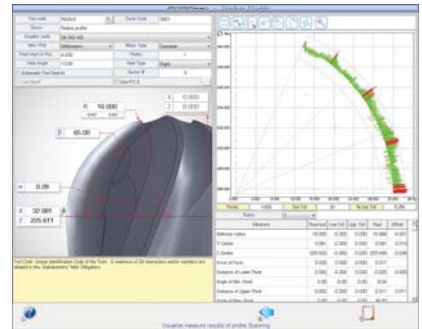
Tool code
Quick Code
Object
Radius profile
Adapter code
Unit
Millimeters
Rotation speed
Radius
Helix Angle
Tool Type
Right
Automatic Tool Search
Sector
R
16.000
X
0.0000
Z
0.0000
65.00
0.26
X
32.001
Z
205.011
Tool Code: Unique identification Code of the Tools. A sequence of 20 characters and/or numbers are allowed in this 'Alphanumeric' field. Obligatory.
Measure
Nominal
Low Tol.
Upp. Tol.
Real
Offset
Reference radius
16.000
0.000
0.000
15.999
X Center
0.000
Z Center
205.000
Error of Form
0.000
0.000
0.000
0.017
Distance of Lower Point
Angle of Nor. Point
Distance of Upper Point
Angle of Upp. Point
Visualize measure results of profile Scanning